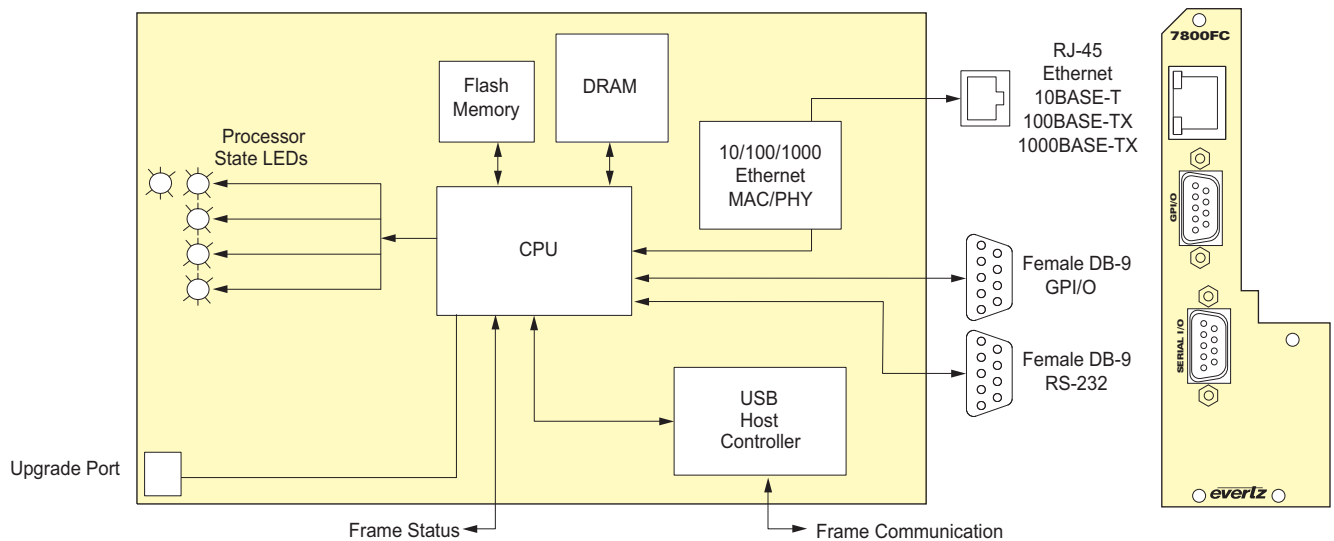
Flash Memory

DRAM

Processor State LEDs

10/100/1000 Ethernet MAC/PHY

RJ-45 Ethernet 10BASE-T 100BASE-TX 1000BASE-TX

CPU

Female DB-9 GPI/O

Female DB-9 RS-232

USB Host Controller

Upgrade Port

Frame Status

Frame Communication

7800FC

GPI/O

SERIAL I/O

evertz